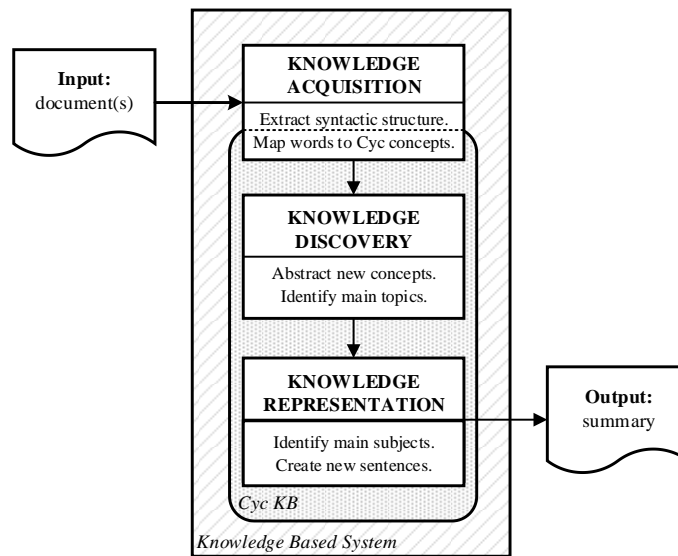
Input:
document(s)

KNOWLEDGE ACQUISITION

Extract syntactic structure.

Map words to Cyc concepts.

KNOWLEDGE DISCOVERY

Abstract new concepts.
Identify main topics.

KNOWLEDGE REPRESENTATION

Identify main subjects.
Create new sentences.

Output:
summary

Cyc KB

Knowledge Based System